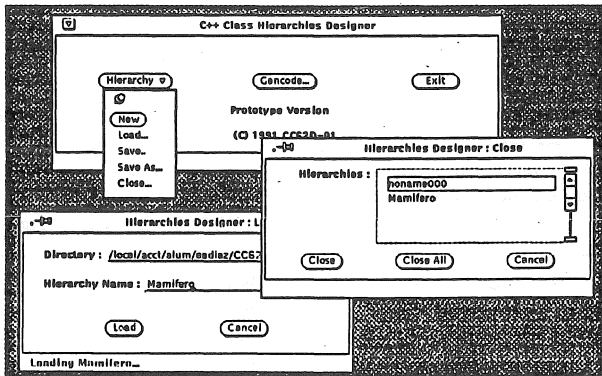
C++ Class Hierarchies Designer

Hierarchy

Gencode...

Exit

New

Load...

Save..

Save As...

Close...

Prototype Version

(C) 1991 CC52D-01

Hierarchies Designer : Close

Hierarchies :

noname000

Mamifero

Close

Close All

Cancel

Hierarchies Designer : L

Directory : /local/acct/alum/aadiaz/CC52

Hierarchy Name : Mamifero

Load

Cancel

Loading Mamifero...